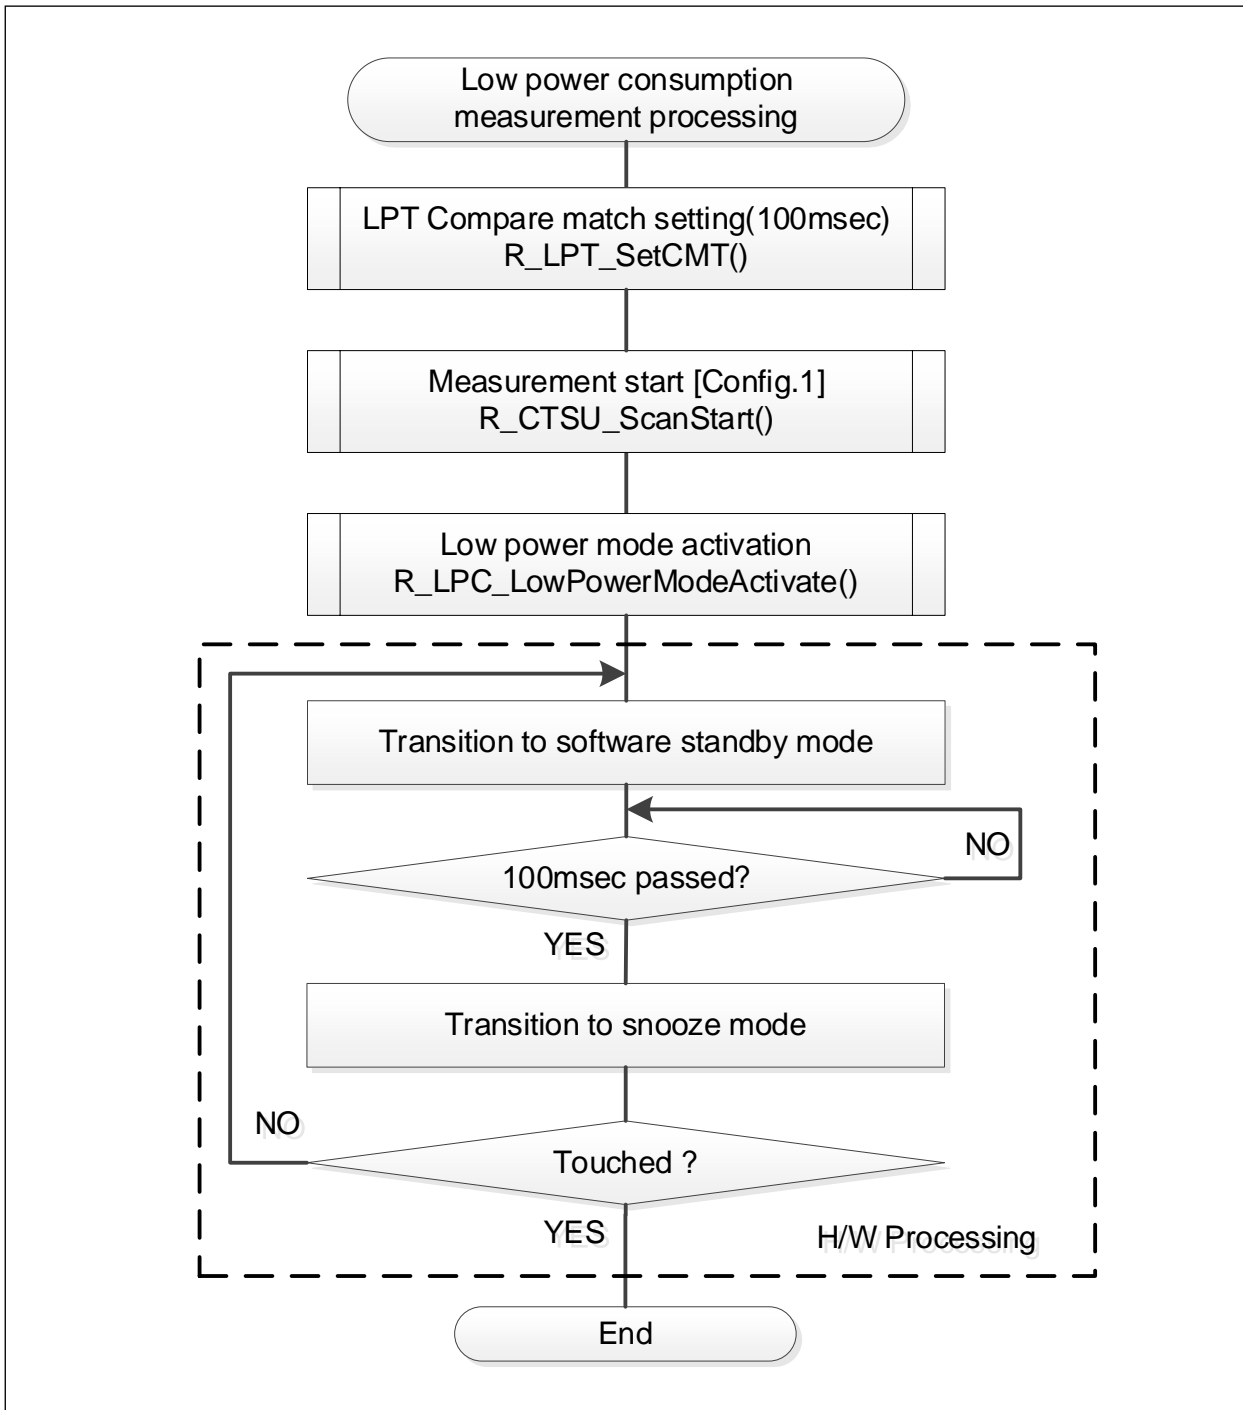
Low power consumption measurement processing

LPT Compare match setting(100msec)
R_LPT_SetCMT()

Measurement start [Config.1]
R_CTSU_ScanStart()

Low power mode activation
R_LPC_LowPowerModeActivate()

Transition to software standby mode

NO

100msec passed?

YES

Transition to snooze mode

NO

Touched ?

YES

H/W Processing

End